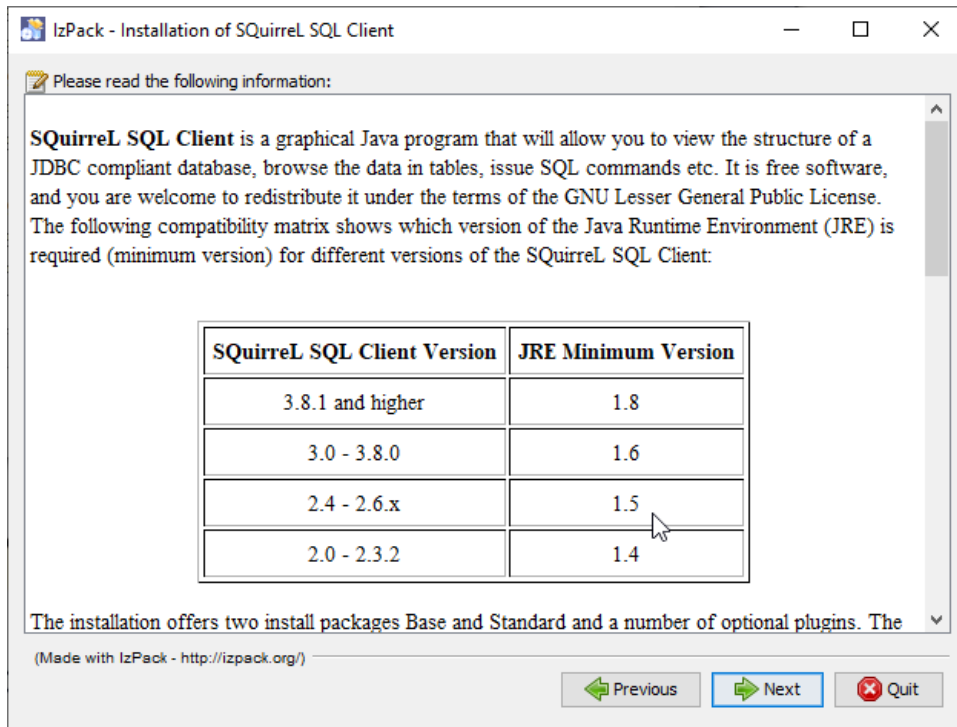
IzPack - Installation of SQuirreL SQL Client

Please read the following information:

**SQuirreL SQL Client** is a graphical Java program that will allow you to view the structure of a JDBC compliant database, browse the data in tables, issue SQL commands etc. It is free software, and you are welcome to redistribute it under the terms of the GNU Lesser General Public License. The following compatibility matrix shows which version of the Java Runtime Environment (JRE) is required (minimum version) for different versions of the SQuirreL SQL Client:

| SQuirreL SQL Client Version | JRE Minimum Version |
|---|---|
| 3.8.1 and higher | 1.8 |
| 3.0 - 3.8.0 | 1.6 |
| 2.4 - 2.6.x | 1.5 |
| 2.0 - 2.3.2 | 1.4 |

The installation offers two install packages Base and Standard and a number of optional plugins. The

(Made with IzPack - http://izpack.org/)

Previous
Next
Quit